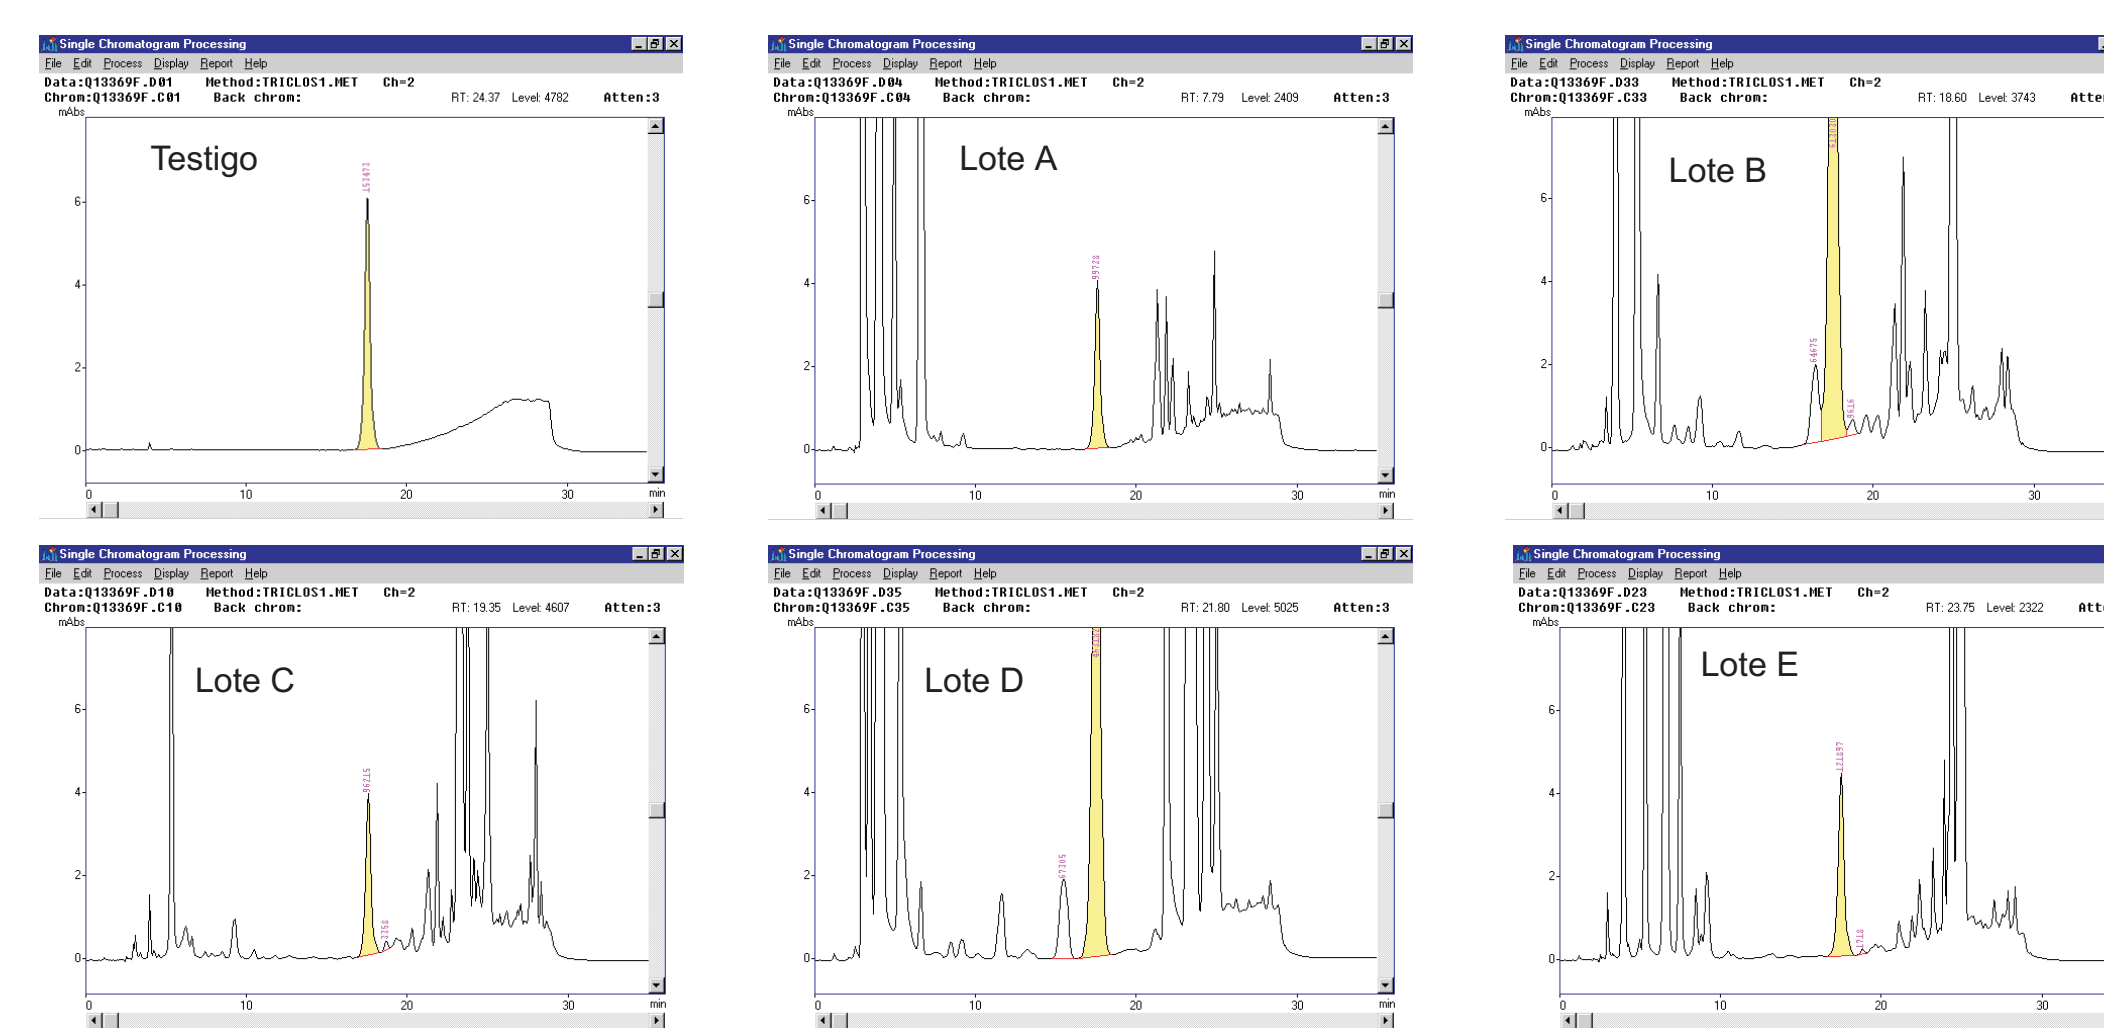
Single Chromatogram Processing
File Edit Process Display Report Help
Data:Q13369F.D01 Method:TRICLOS1.MET Ch=2
Chrom:Q13369F.C01 Back chrom: RT: 24.37 Level: 4782 Atten:3
mAbs
Testigo
153473
6
4
2
0
0 10 20 30 min

Single Chromatogram Processing
File Edit Process Display Report Help
Data:Q13369F.D04 Method:TRICLOS1.MET Ch=2
Chrom:Q13369F.C04 Back chrom: RT: 7.79 Level: 2409 Atten:3
mAbs
Lote A
99728
6
4
2
0
0 10 20 30 min

Single Chromatogram Processing
File Edit Process Display Report Help
Data:Q13369F.D33 Method:TRICLOS1.MET Ch=2
Chrom:Q13369F.C33 Back chrom: RT: 18.60 Level: 3743 Atte
mAbs
Lote B
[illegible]
64675
9616
6
4
2
0
0 10 20 30

Single Chromatogram Processing
File Edit Process Display Report Help
Data:Q13369F.D10 Method:TRICLOS1.MET Ch=2
Chrom:Q13369F.C10 Back chrom: RT: 19.35 Level: 4607 Atten:3
mAbs
Lote C
96215
3358
6
4
2
0
0 10 20 30 min

Single Chromatogram Processing
File Edit Process Display Report Help
Data:Q13369F.D35 Method:TRICLOS1.MET Ch=2
Chrom:Q13369F.C35 Back chrom: RT: 21.80 Level: 5025 Atten:3
mAbs
Lote D
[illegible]
67305
6
4
2
0
0 10 20 30 min

Single Chromatogram Processing
File Edit Process Display Report Help
Data:Q13369F.D23 Method:TRICLOS1.MET Ch=2
Chrom:Q13369F.C23 Back chrom: RT: 23.75 Level: 2322 Att
mAbs
Lote E
121857
1718
6
4
2
0
0 10 20 30